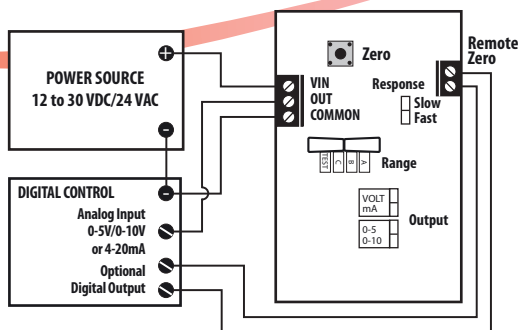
POWER SOURCE
12 to 30 VDC/24 VAC

DIGITAL CONTROL
Analog Input
0-5V/0-10V
or 4-20mA
Optional
Digital Output

Zero

VIN
OUT
COMMON

Response
Slow
Fast

Remote
Zero

TEST C B A
Range

VOLT
mA
Output
0-5
0-10